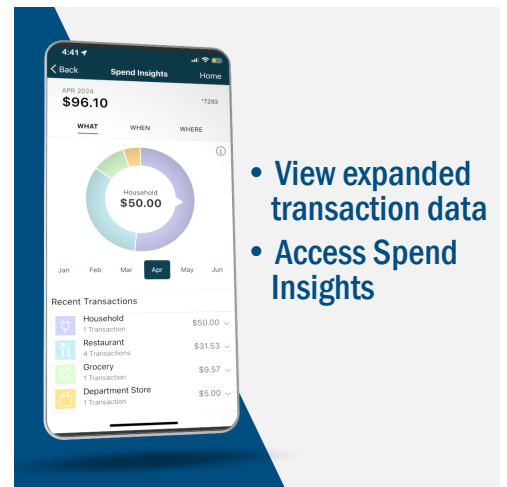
4:41

Back Spend Insights Home

APR 2024
$96.10

*7293

WHAT WHEN WHERE

Household
$50.00

Jan Feb Mar Apr May Jun

Recent Transactions

Household
1 Transaction
$50.00

Restaurant
4 Transactions
$31.53

Grocery
1 Transaction
$9.57

Department Store
1 Transaction
$5.00

• View expanded transaction data
• Access Spend Insights